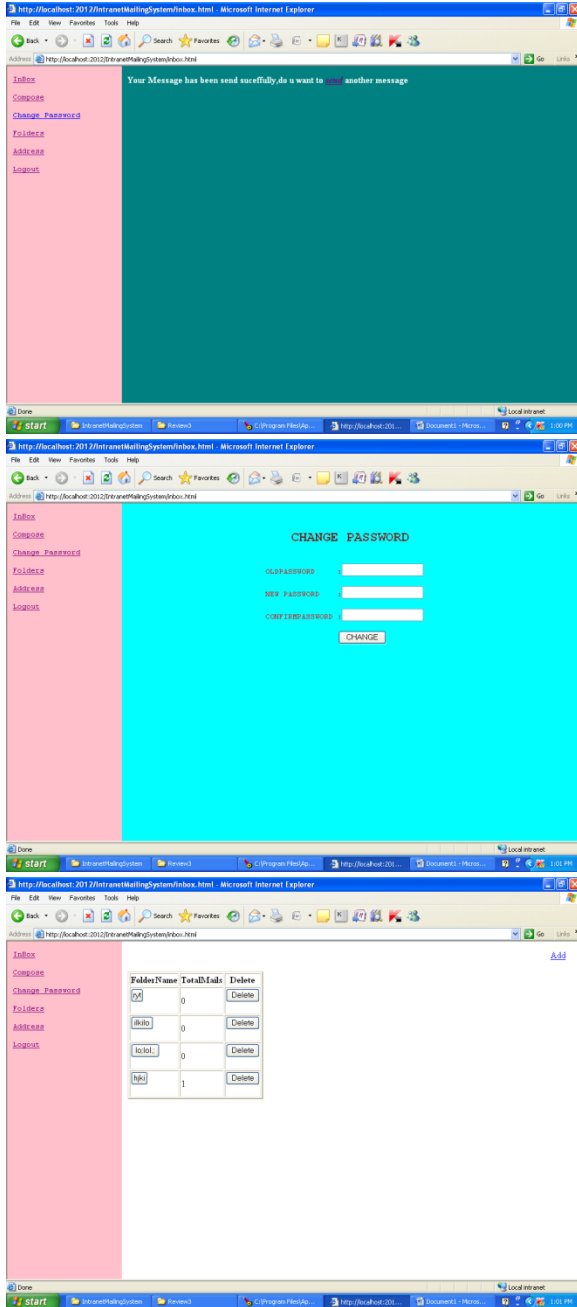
http://localhost:2012/IntranetMailingSystem/inbox.html - Microsoft Internet Explorer
File Edit View Favorites Tools Help
Back Search Favorites
Address http://localhost:2012/IntranetMailingSystem/inbox.html Go Links

InBox
Compose
Change Password
Folders
Address
Logout

Your Message has been send suceffully,do u want to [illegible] another message

Done Local intranet
start IntranetMailingSystem Review3 C:\Program Files\Ap... http://localhost:201... Document1 - Micros... 1:00 PM

http://localhost:2012/IntranetMailingSystem/inbox.html - Microsoft Internet Explorer
File Edit View Favorites Tools Help
Back Search Favorites
Address http://localhost:2012/IntranetMailingSystem/inbox.html Go Links

InBox
Compose
Change Password
Folders
Address
Logout

CHANGE PASSWORD

OLDPASSWORD :
NEW PASSWORD :
CONFIRMPASSWORD :
CHANGE

Done Local intranet
start IntranetMailingSystem Review3 C:\Program Files\Ap... http://localhost:201... Document1 - Micros... 1:01 PM

http://localhost:2012/IntranetMailingSystem/inbox.html - Microsoft Internet Explorer
File Edit View Favorites Tools Help
Back Search Favorites
Address http://localhost:2012/IntranetMailingSystem/inbox.html Go Links

InBox
Compose
Change Password
Folders
Address
Logout

Add

| FolderName | TotalMails | Delete |
|---|---|---|
| ryt | 0 | Delete |
| ilkilo | 0 | Delete |
| lo;lol;. | 0 | Delete |
| hjkl | 1 | Delete |

Done Local intranet
start IntranetMailingSystem Review3 C:\Program Files\Ap... http://localhost:201... Document1 - Micros... 1:01 PM